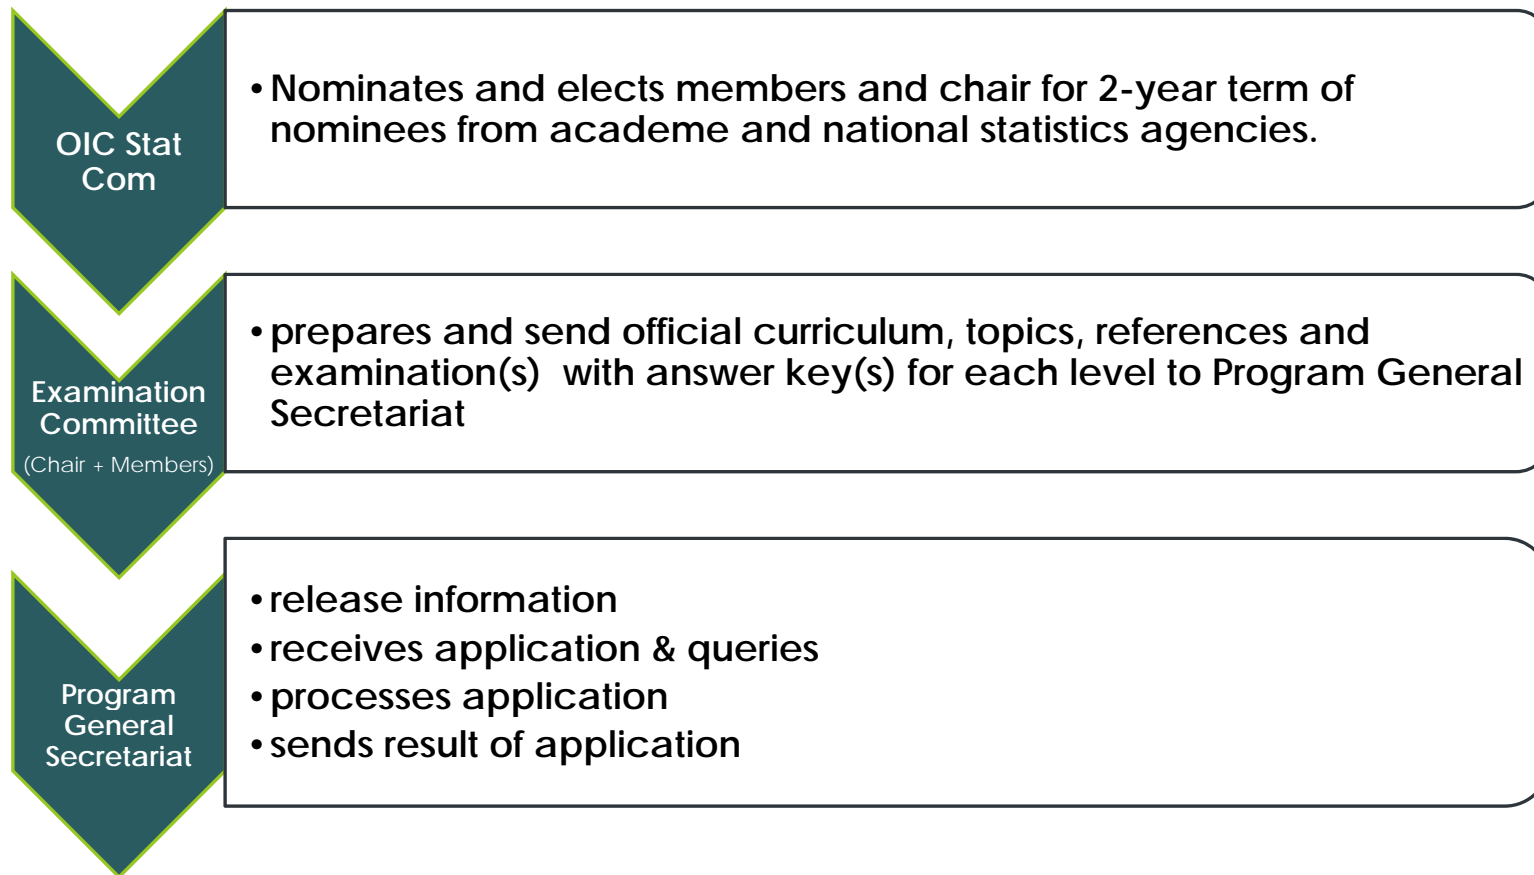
OIC Stat Com

• Nominates and elects members and chair for 2-year term of nominees from academe and national statistics agencies.

Examination Committee
(Chair + Members)

• prepares and send official curriculum, topics, references and examination(s) with answer key(s) for each level to Program General Secretariat

Program General Secretariat

• release information
• receives application & queries
• processes application
• sends result of application